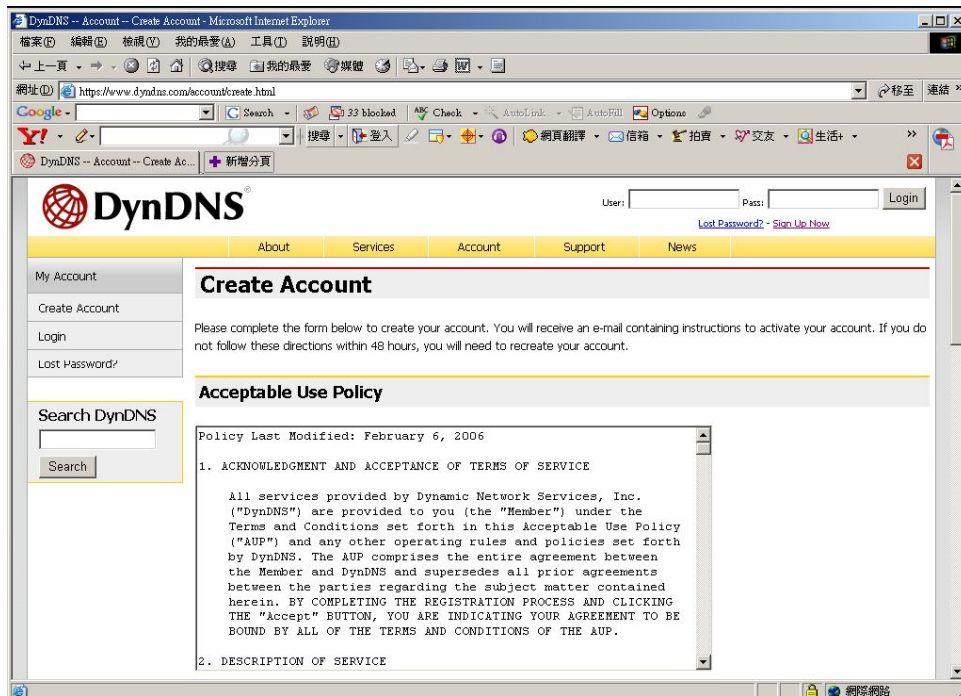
DynDNS -- Account -- Create Account - Microsoft Internet Explorer

檔案(F) 編輯(E) 檢視(V) 我的最愛(A) 工具(T) 說明(H)

上一頁 搜尋 我的最愛 媒體

網址(D) https://www.dyndns.com/account/create.html 移至 連結

Google Search 33 blocked Check AutoLink AutoFill Options

Y! 搜尋 登入 網頁翻譯 信箱 拍賣 交友 生活+

DynDNS -- Account -- Create Ac... 新增分頁

DynDNS

User: Pass: Login

Lost Password? - Sign Up Now

About Services Account Support News

My Account

Create Account

Login

Lost Password?

Search DynDNS

Search

Create Account

Please complete the form below to create your account. You will receive an e-mail containing instructions to activate your account. If you do not follow these directions within 48 hours, you will need to recreate your account.

Acceptable Use Policy

Policy Last Modified: February 6, 2006

1. ACKNOWLEDGMENT AND ACCEPTANCE OF TERMS OF SERVICE

All services provided by Dynamic Network Services, Inc. ("DynDNS") are provided to you (the "Member") under the Terms and Conditions set forth in this Acceptable Use Policy ("AUP") and any other operating rules and policies set forth by DynDNS. The AUP comprises the entire agreement between the Member and DynDNS and supersedes all prior agreements between the parties regarding the subject matter contained herein. BY COMPLETING THE REGISTRATION PROCESS AND CLICKING THE "Accept" BUTTON, YOU ARE INDICATING YOUR AGREEMENT TO BE BOUND BY ALL OF THE TERMS AND CONDITIONS OF THE AUP.

2. DESCRIPTION OF SERVICE

網際網路